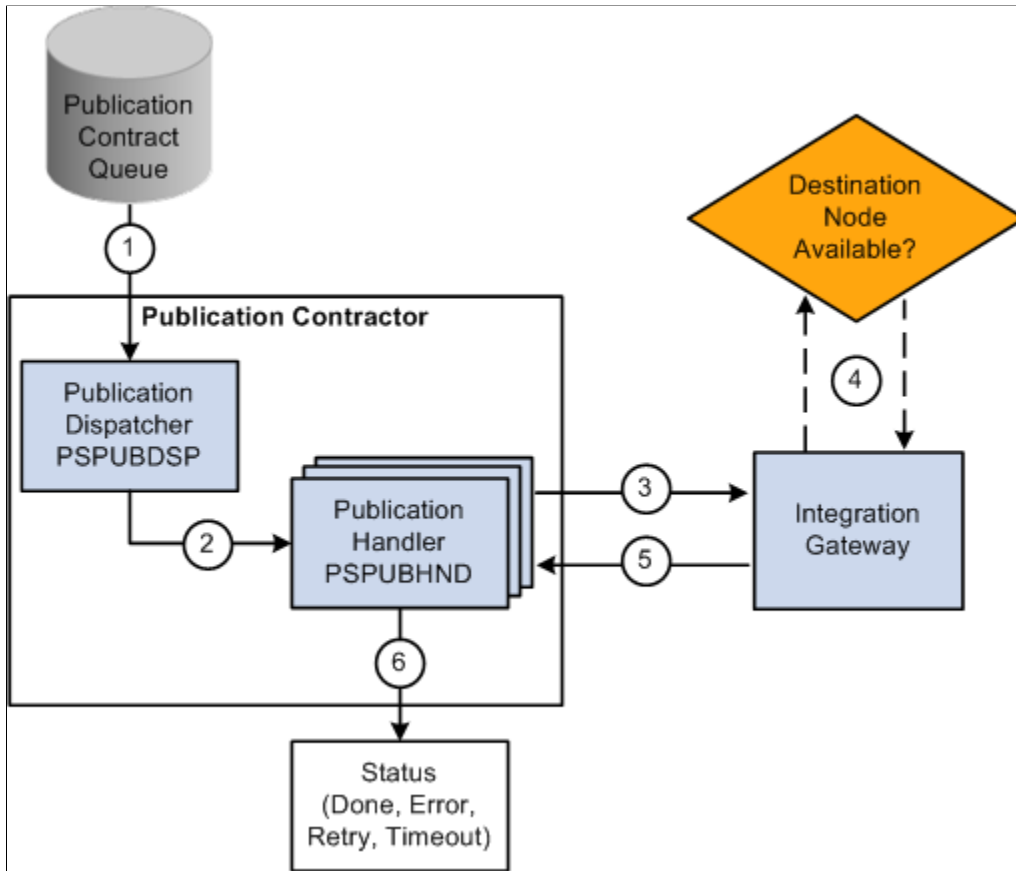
Publication Contract Queue

1

Destination Node Available?

Publication Contractor

Publication Dispatcher PSPUBDSP

4

2

Publication Handler PSPUBHND

3

Integration Gateway

5

6

Status (Done, Error, Retry, Timeout)